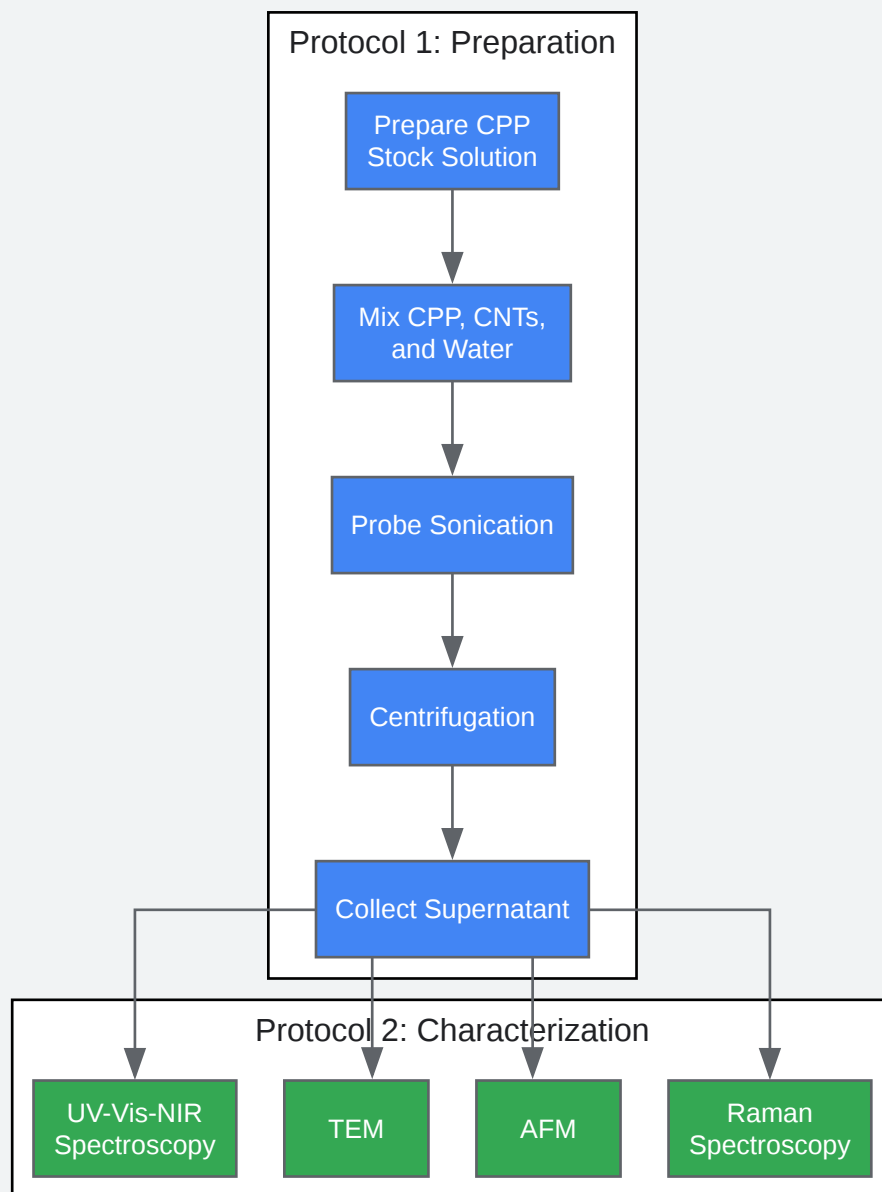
Protocol 1: Preparation

Prepare CPP Stock Solution

Mix CPP, CNTs, and Water

Probe Sonication

Centrifugation

Collect Supernatant

Protocol 2: Characterization

UV-Vis-NIR Spectroscopy

TEM

AFM

Raman Spectroscopy